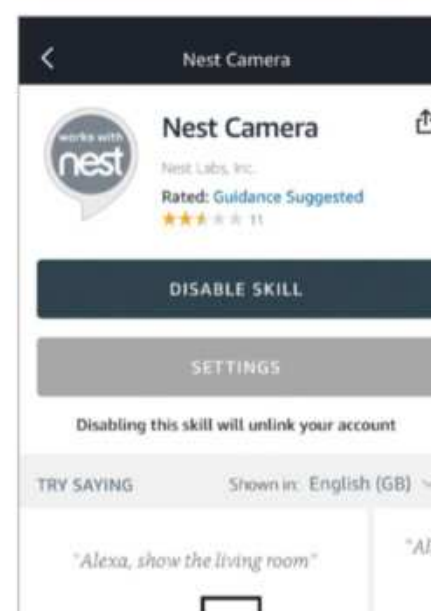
Nest Camera

works with nest

Nest Camera

Nest Labs, Inc.

Rated: Guidance Suggested

11

DISABLE SKILL

SETTINGS

Disabling this skill will unlink your account

TRY SAYING

Shown in: English (GB)

"Alexa, show the living room"

"Al